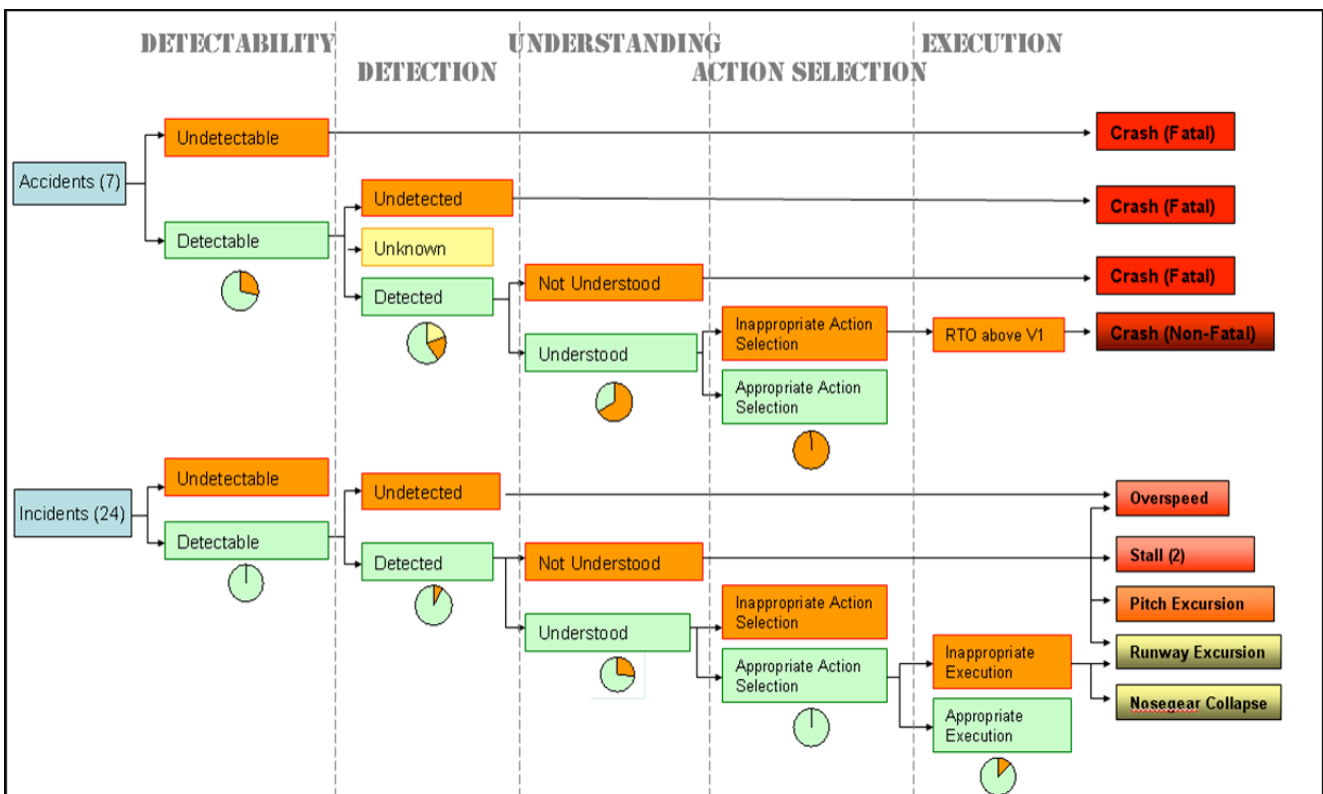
DETECTABILITY
DETECTION
UNDERSTANDING
ACTION SELECTION
EXECUTION

Accidents (7)
Undetectable
Crash (Fatal)
Detectable
Undetected
Crash (Fatal)
Unknown
Detected
Not Understood
Crash (Fatal)
Understood
Inappropriate Action Selection
RTO above V1
Crash (Non-Fatal)
Appropriate Action Selection

Incidents (24)
Undetectable
Detectable
Undetected
Overspeed
Detected
Not Understood
Stall (2)
Understood
Inappropriate Action Selection
Pitch Excursion
Appropriate Action Selection
Inappropriate Execution
Runway Excursion
Appropriate Execution
Nosegear Collapse